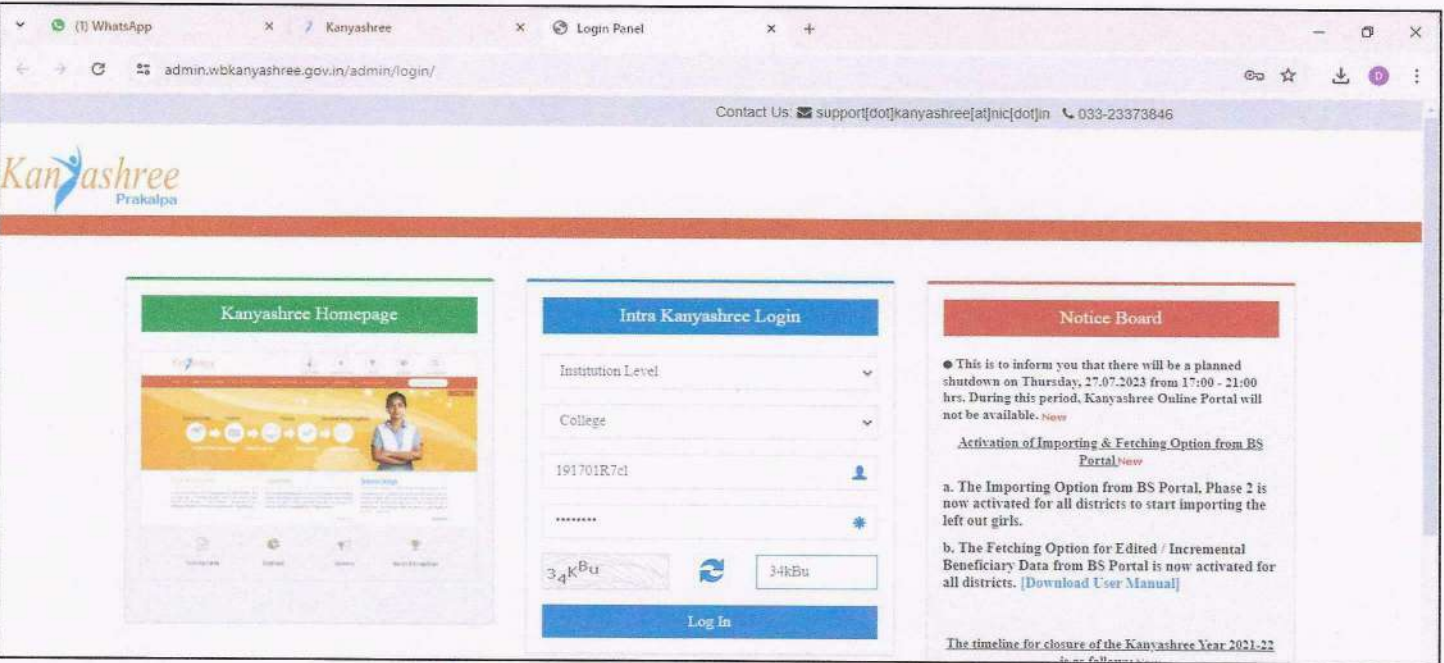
(1) WhatsApp ×
Kanyashree ×
Login Panel ×
+

admin.wbkanyashree.gov.in/admin/login/

D

Contact Us: support[dot]kanyashree[at]nic[dot]in 033-23373846

Kanyashree
Prakalpa

Kanyashree Homepage

Intra Kanyashree Login

Institution Level

College

191701R7cl

••••••••

$3_4K^{Bu}$

34kBu

Log In

Notice Board

● This is to inform you that there will be a planned shutdown on Thursday, 27.07.2023 from 17:00 - 21:00 hrs. During this period, Kanyashree Online Portal will not be available. New

Activation of Importing & Fetching Option from BS Portal New

a. The Importing Option from BS Portal, Phase 2 is now activated for all districts to start importing the left out girls.

b. The Fetching Option for Edited / Incremental Beneficiary Data from BS Portal is now activated for all districts. [Download User Manual]

The timeline for closure of the Kanyashree Year 2021-22 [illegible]